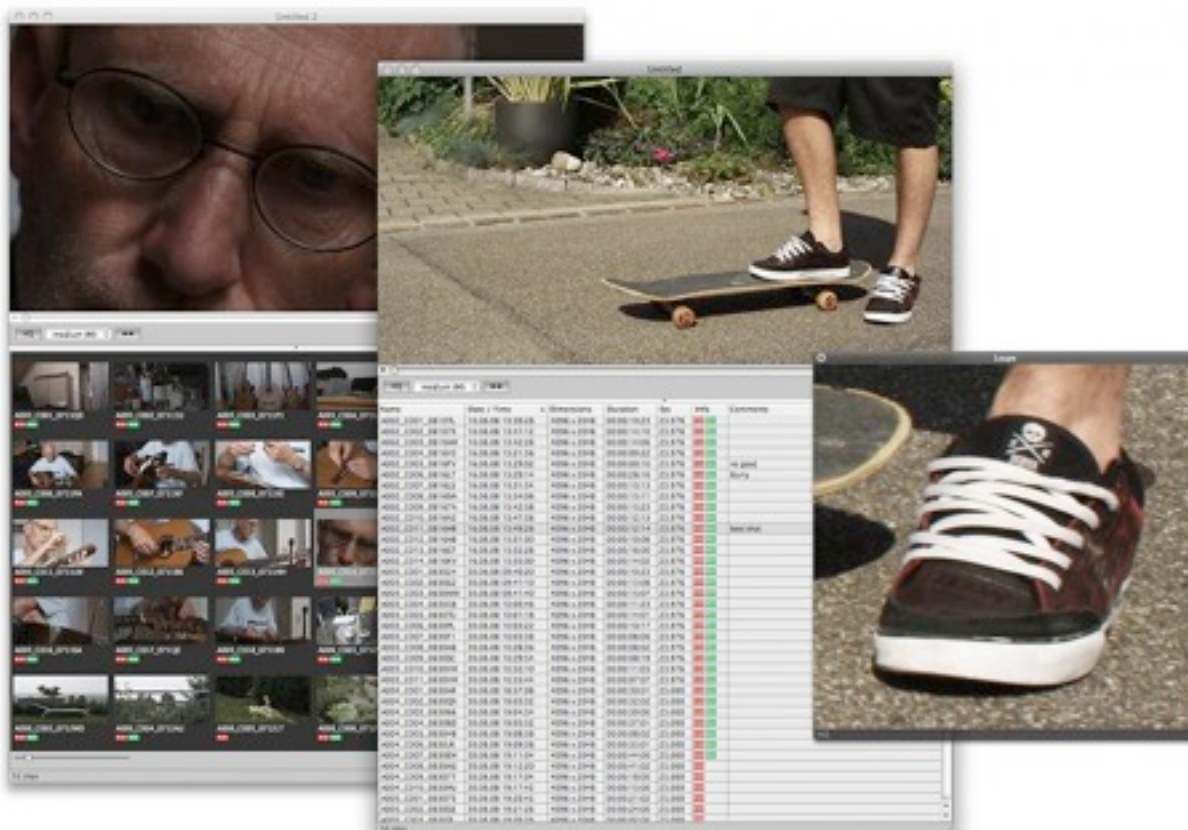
Untitled 2

medium (M)

Untitled

medium (M)

Loupe

| Name | Date / Time | Dimensions | Duration | fps | Info | Comments |
|---|---|---|---|---|---|---|
| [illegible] | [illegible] | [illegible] | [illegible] | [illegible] | | |
| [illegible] | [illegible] | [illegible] | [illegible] | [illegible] | | no good |
| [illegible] | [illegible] | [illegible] | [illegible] | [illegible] | | blurry |
| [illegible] | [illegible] | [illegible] | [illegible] | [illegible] | | best shot |

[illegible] clips